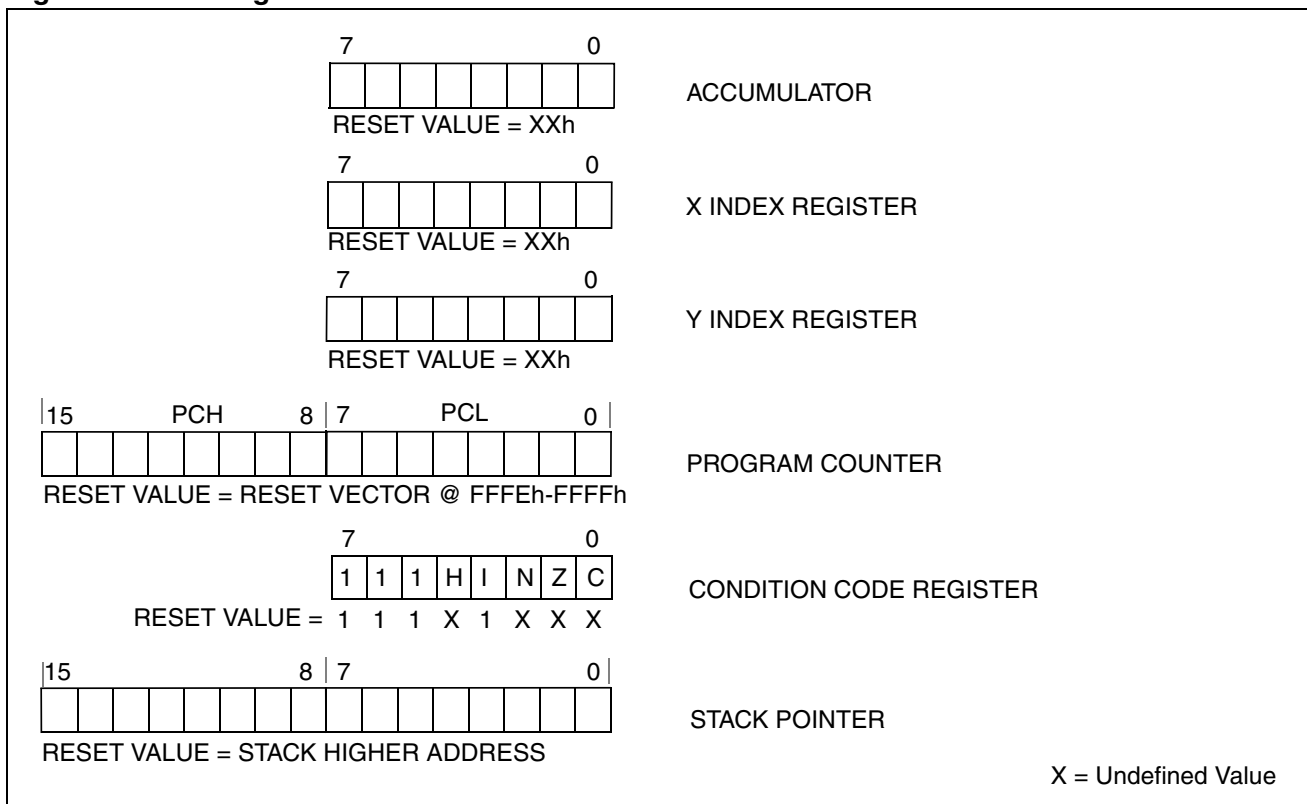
7 0

ACCUMULATOR

RESET VALUE = XXh

7 0

X INDEX REGISTER

RESET VALUE = XXh

7 0

Y INDEX REGISTER

RESET VALUE = XXh

15 PCH 8 7 PCL 0

PROGRAM COUNTER

RESET VALUE = RESET VECTOR @ FFFEh-FFFFh

7 0

| 1 | 1 | 1 | H | I | N | Z | C |
|---|---|---|---|---|---|---|---|

CONDITION CODE REGISTER

RESET VALUE = 1 1 1 X 1 X X X

15 8 7 0

STACK POINTER

RESET VALUE = STACK HIGHER ADDRESS

X = Undefined Value